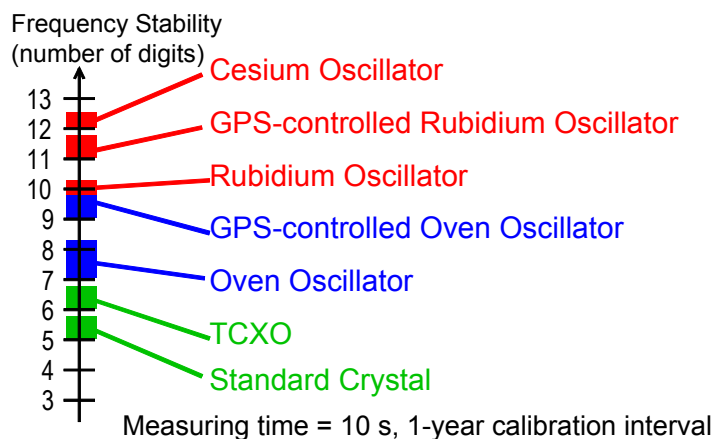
Frequency Stability
(number of digits)

13
12
11
10
9
8
7
6
5
4
3

Cesium Oscillator
GPS-controlled Rubidium Oscillator
Rubidium Oscillator
GPS-controlled Oven Oscillator
Oven Oscillator
TCXO
Standard Crystal

Measuring time = 10 s, 1-year calibration interval